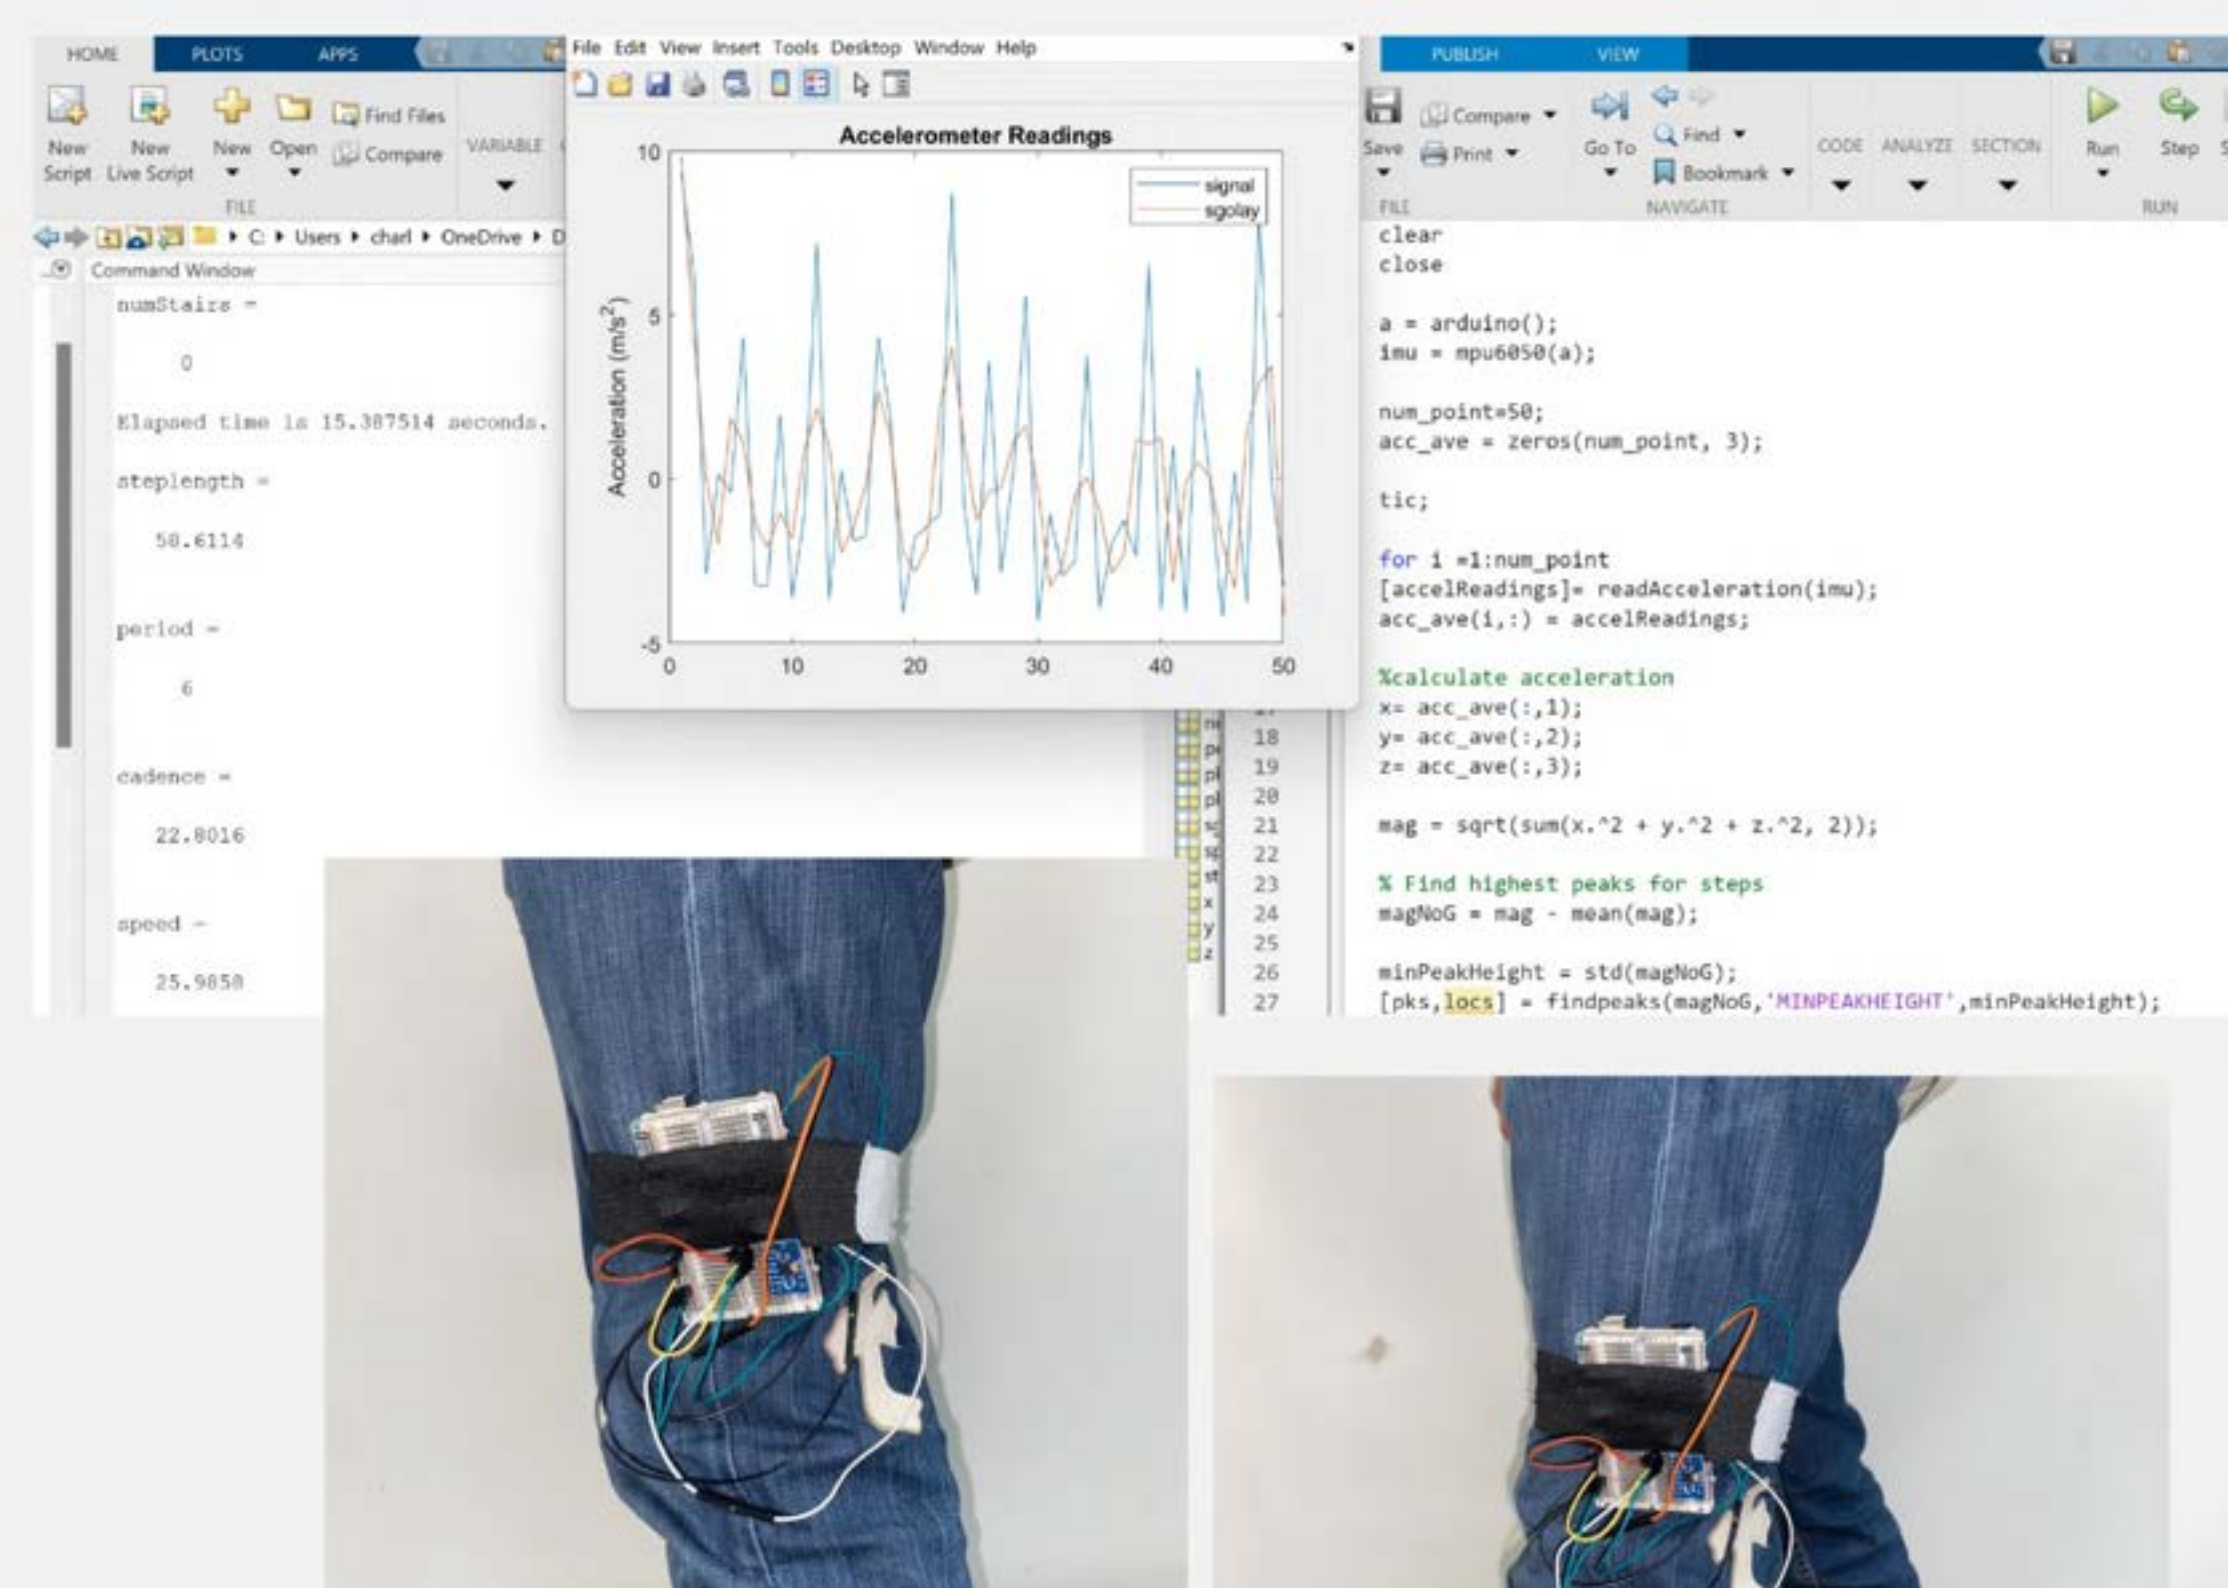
HOME PLOTS APPS

New Script New Live Script New Open Find Files Compare VARIABLE

FILE

C: ▸ Users ▸ charl ▸ OneDrive ▸ D

Command Window

numStairs =

0

Elapsed time is 15.387514 seconds.

steplength =

58.6114

period =

6

cadence =

22.8016

speed =

25.9858

File Edit View Insert Tools Desktop Window Help

Accelerometer Readings

signal
sgolay

Acceleration (m/s$^2$)

10 5 0 -5

0 10 20 30 40 50

PUBLISH VIEW

Save Compare Print Go To Find Bookmark CODE ANALYZE SECTION Run Step

FILE NAVIGATE RUN

clear
close

a = arduino();
imu = mpu6050(a);

num_point=50;
acc_ave = zeros(num_point, 3);

tic;

for i =1:num_point
[accelReadings]= readAcceleration(imu);
acc_ave(i,:) = accelReadings;

%calculate acceleration
x= acc_ave(:,1);
y= acc_ave(:,2);
z= acc_ave(:,3);

mag = sqrt(sum(x.^2 + y.^2 + z.^2, 2));

% Find highest peaks for steps
magNoG = mag - mean(mag);

minPeakHeight = std(magNoG);
[pks,locs] = findpeaks(magNoG,'MINPEAKHEIGHT',minPeakHeight);

18 19 20 21 22 23 24 25 26 27